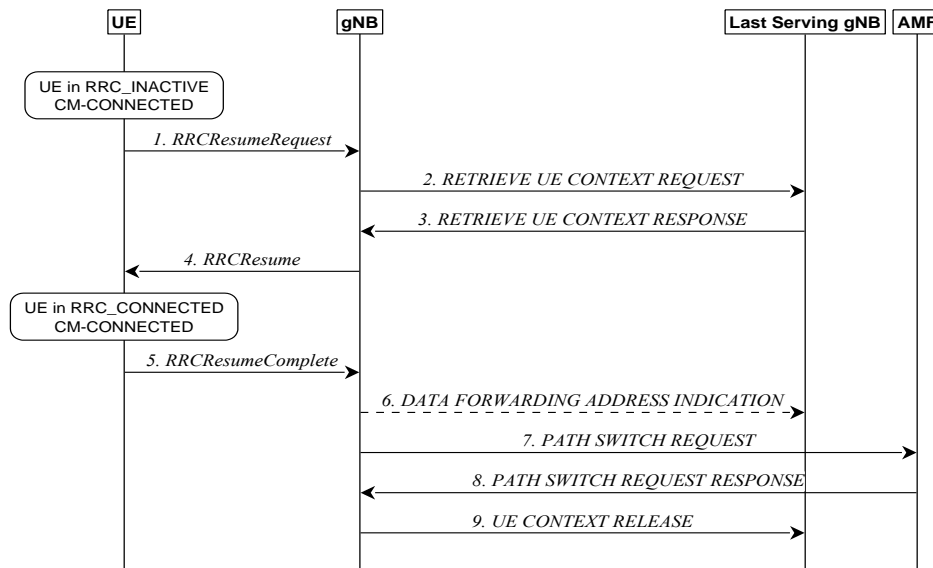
UE
gNB
Last Serving gNB
AMF

UE in RRC_INACTIVE
CM-CONNECTED

1. RRCResumeRequest

2. RETRIEVE UE CONTEXT REQUEST

3. RETRIEVE UE CONTEXT RESPONSE

4. RRCResume

UE in RRC_CONNECTED
CM-CONNECTED

5. RRCResumeComplete

6. DATA FORWARDING ADDRESS INDICATION

7. PATH SWITCH REQUEST

8. PATH SWITCH REQUEST RESPONSE

9. UE CONTEXT RELEASE